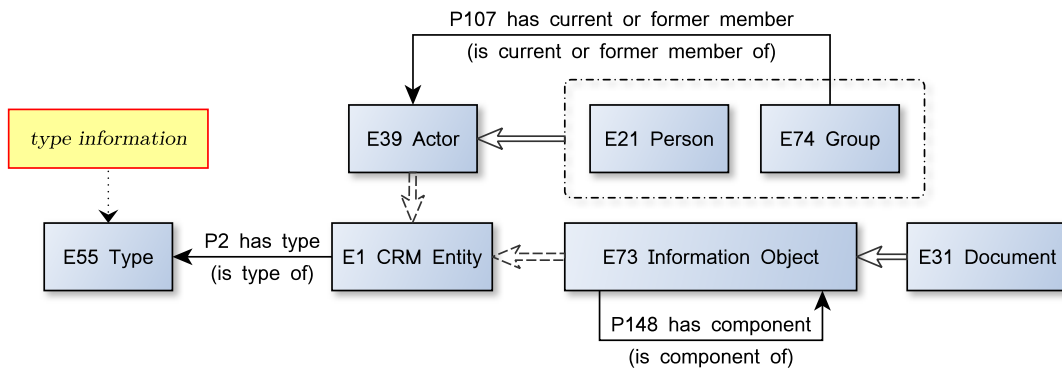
P107 has current or former member
(is current or former member of)

type information

E39 Actor

E21 Person

E74 Group

E55 Type

P2 has type
(is type of)

E1 CRM Entity

E73 Information Object

E31 Document

P148 has component
(is component of)